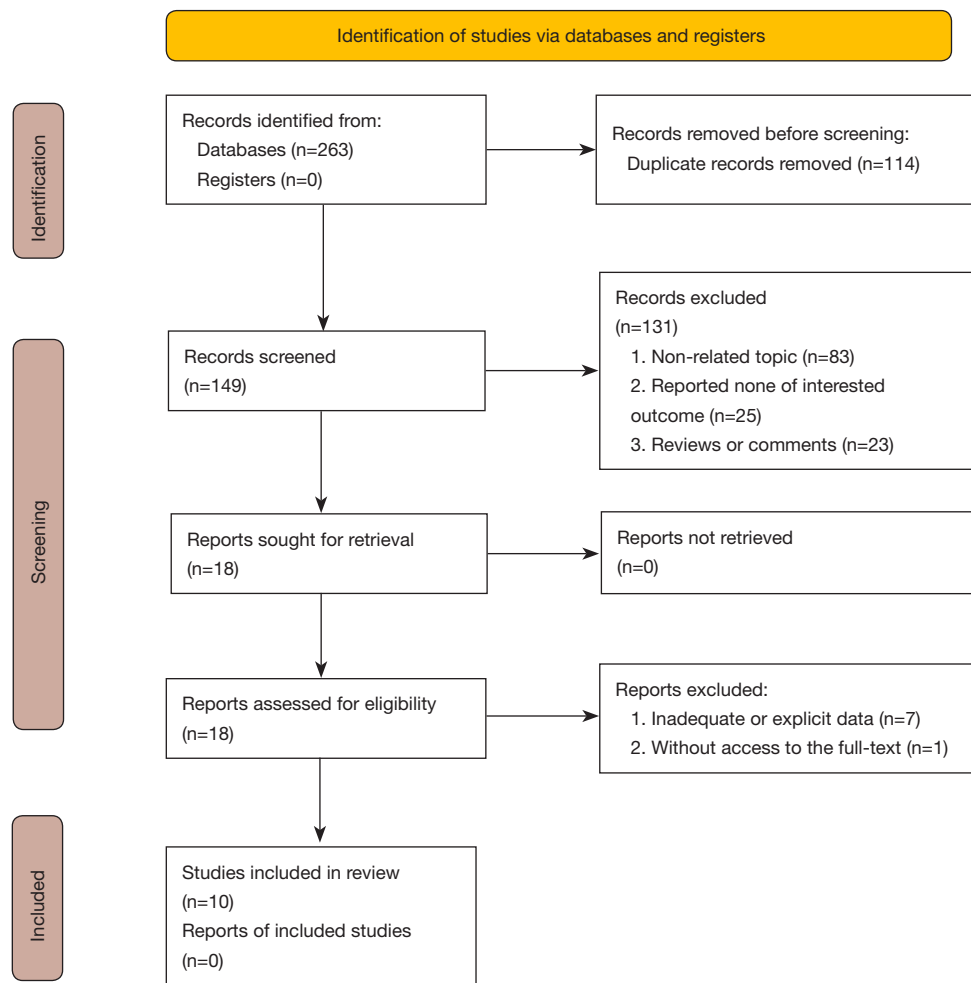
Identification of studies via databases and registers

Identification

Records identified from:
Databases (n=263)
Registers (n=0)

Records removed before screening:
Duplicate records removed (n=114)

Screening

Records screened
(n=149)

Records excluded
(n=131)
1. Non-related topic (n=83)
2. Reported none of interested outcome (n=25)
3. Reviews or comments (n=23)

Reports sought for retrieval
(n=18)

Reports not retrieved
(n=0)

Reports assessed for eligibility
(n=18)

Reports excluded:
1. Inadequate or explicit data (n=7)
2. Without access to the full-text (n=1)

Included

Studies included in review
(n=10)
Reports of included studies
(n=0)